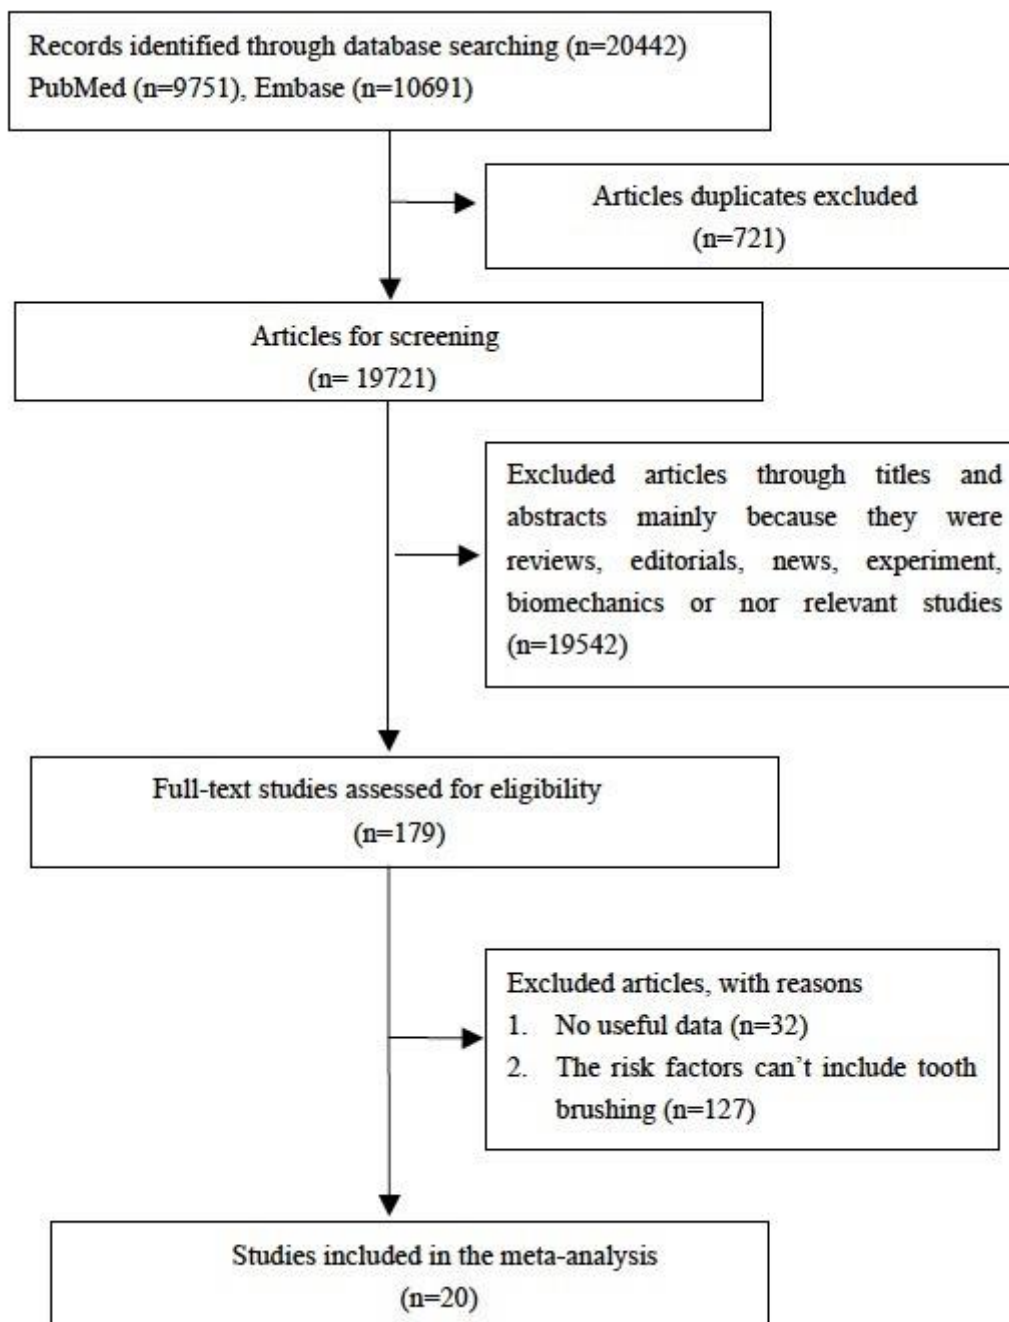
Records identified through database searching (n=20442)
PubMed (n=9751), Embase (n=10691)

Articles duplicates excluded
(n=721)

Articles for screening
(n= 19721)

Excluded articles through titles and abstracts mainly because they were reviews, editorials, news, experiment, biomechanics or nor relevant studies (n=19542)

Full-text studies assessed for eligibility
(n=179)

Excluded articles, with reasons
1. No useful data (n=32)
2. The risk factors can't include tooth brushing (n=127)

Studies included in the meta-analysis
(n=20)